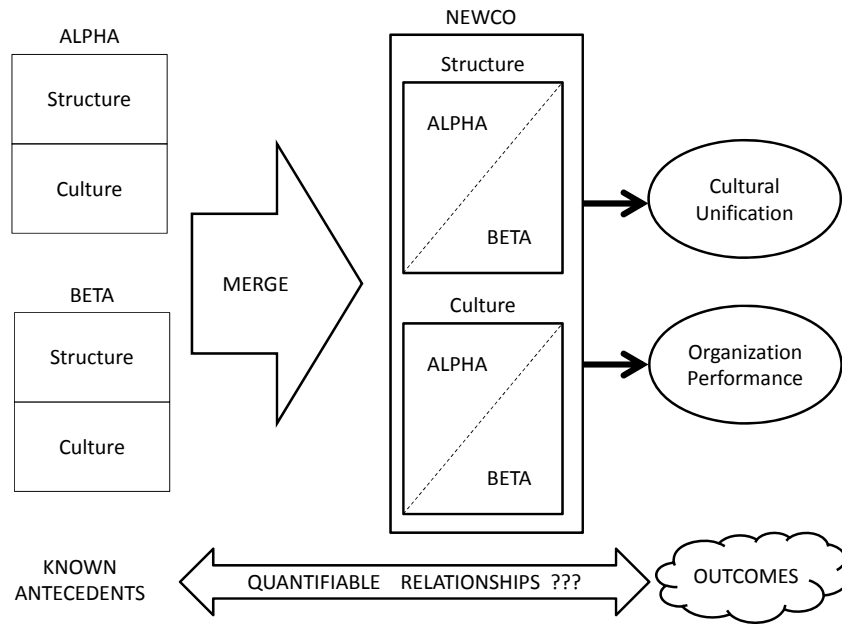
ALPHA

Structure

Culture

BETA

Structure

Culture

MERGE

NEWCO

Structure

ALPHA

BETA

Culture

ALPHA

BETA

Cultural Unification

Organization Performance

KNOWN ANTECEDENTS

QUANTIFIABLE RELATIONSHIPS ???

OUTCOMES